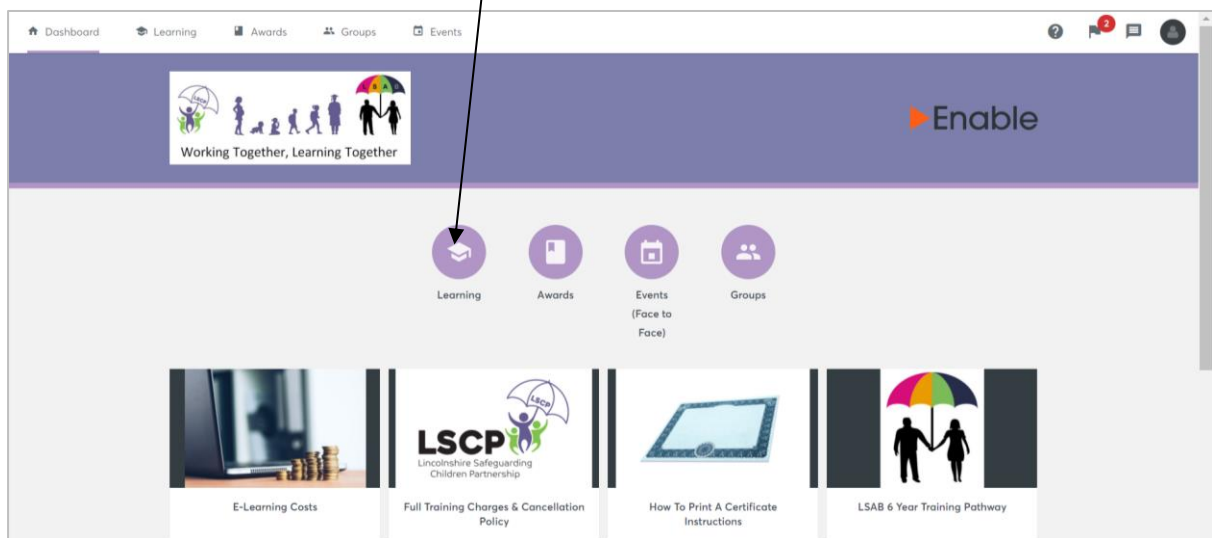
Dashboard Learning Awards Groups Events

2

LSCP

S A B

Working Together, Learning Together

Enable

Learning

Awards

Events (Face to Face)

Groups

LSCP

LSCP

Lincolnshire Safeguarding Children Partnership

E-Learning Costs

Full Training Charges & Cancellation Policy

How To Print A Certificate Instructions

LSAB 6 Year Training Pathway